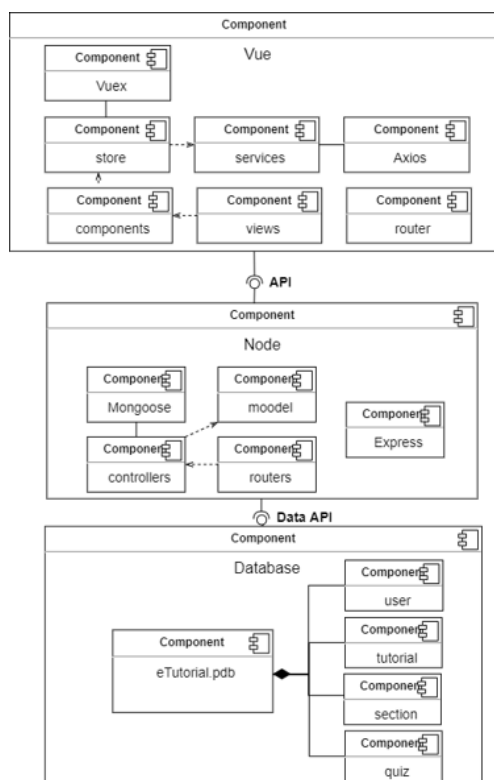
Component

Vue

Component
Vuex

Component
store

Component
services

Component
Axios

Component
components

Component
views

Component
router

API

Component

Node

Componer
Mongoose

Componer
moodel

Componer
Express

Componer
controllers

Componer
routers

Data API

Component

Database

Component
eTutorial.pdb

Componer
user

Componer
tutorial

Componer
section

Componer
quiz